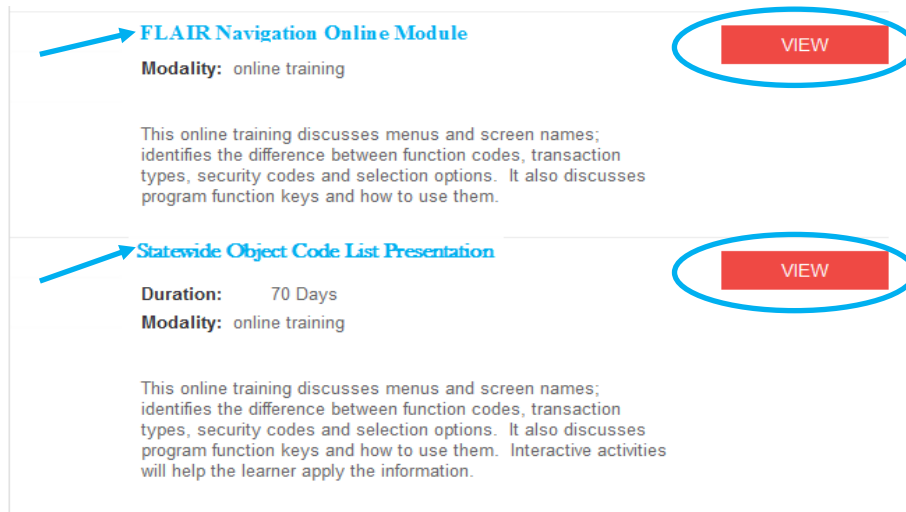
FLAIR Navigation Online Module

VIEW

Modality: online training

This online training discusses menus and screen names; identifies the difference between function codes, transaction types, security codes and selection options. It also discusses program function keys and how to use them.

Statewide Object Code List Presentation

VIEW

Duration: 70 Days

Modality: online training

This online training discusses menus and screen names; identifies the difference between function codes, transaction types, security codes and selection options. It also discusses program function keys and how to use them. Interactive activities will help the learner apply the information.